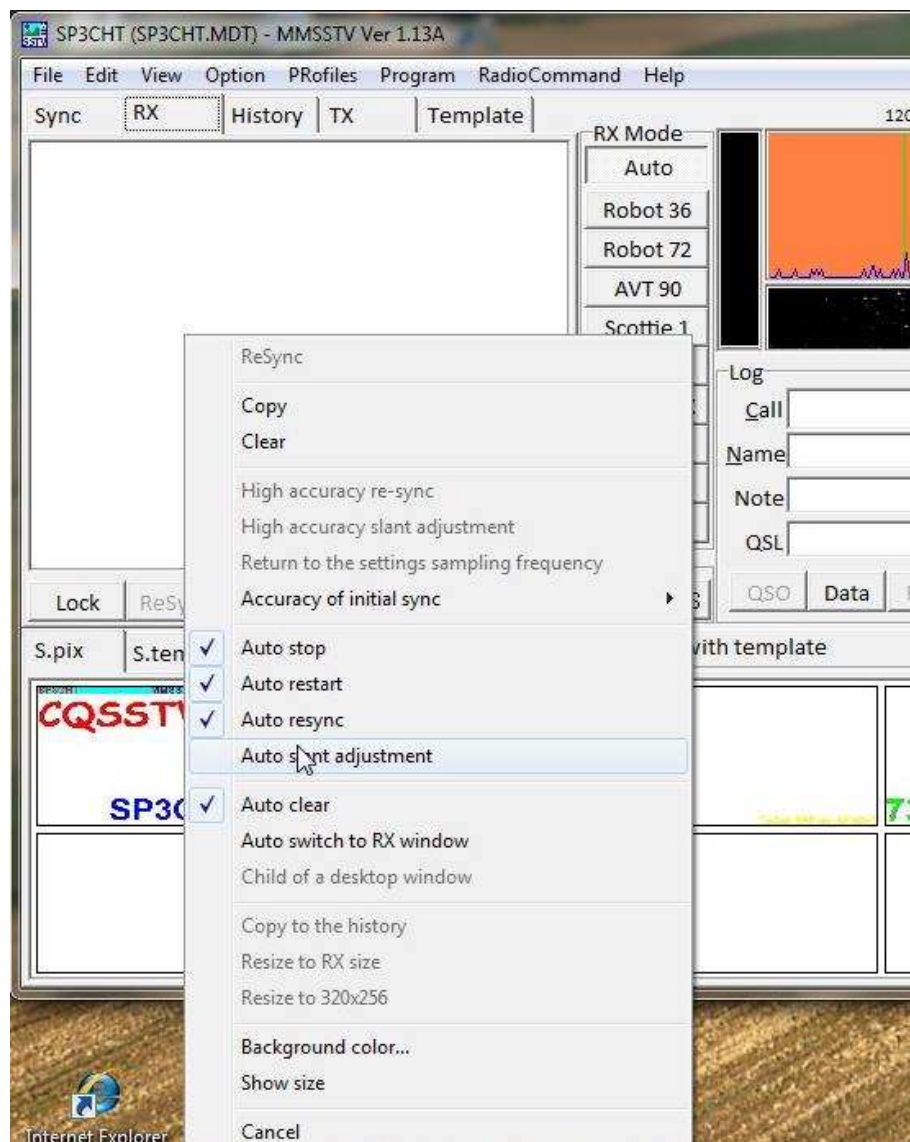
SP3CHT (SP3CHT.MDT) - MMSSTV Ver 1.13A

File Edit View Option PRofiles Program RadioCommand Help

Sync RX History TX Template

120

RX Mode
Auto
Robot 36
Robot 72
AVT 90
Scottie 1

Log
Call
Name
Note
QSL

QSO Data

Lock ReSy

S.pix S.ten

with template

CQSST

SP3C

ReSync
Copy
Clear
High accuracy re-sync
High accuracy slant adjustment
Return to the settings sampling frequency
Accuracy of initial sync
✓ Auto stop
✓ Auto restart
✓ Auto resync
Auto s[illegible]nt adjustment
✓ Auto clear
Auto switch to RX window
Child of a desktop window
Copy to the history
Resize to RX size
Resize to 320x256
Background color...
Show size
Cancel

Internet Explorer